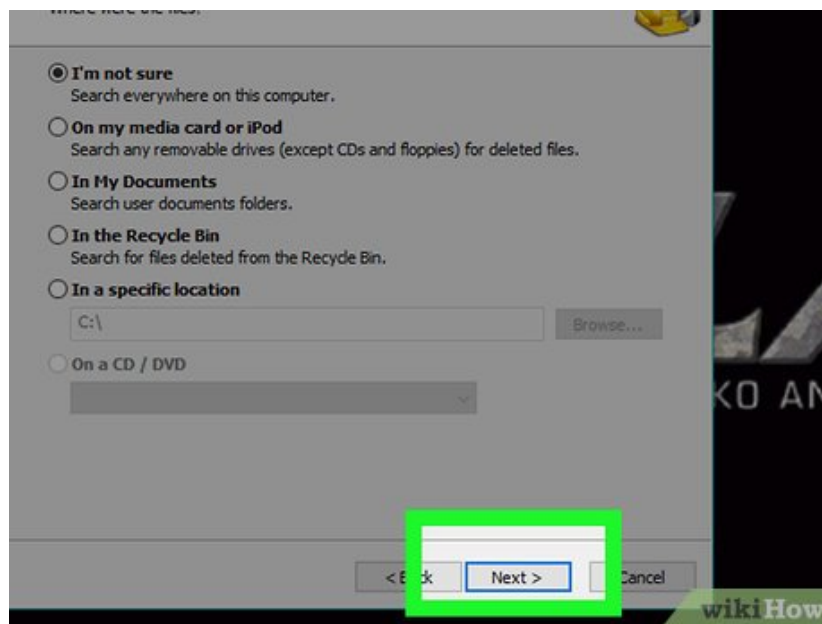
Where were the files?

I'm not sure
Search everywhere on this computer.

On my media card or iPod
Search any removable drives (except CDs and floppies) for deleted files.

In My Documents
Search user documents folders.

In the Recycle Bin
Search for files deleted from the Recycle Bin.

In a specific location
C:\
Browse...

On a CD / DVD

KO AN

< B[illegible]ck
Next >
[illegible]ancel

wikiHow